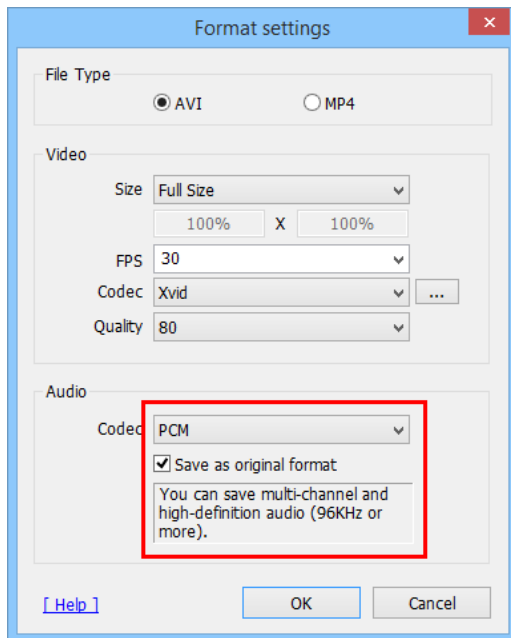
Format settings

File Type

AVI

MP4

Video

Size Full Size

100% X 100%

FPS 30

Codec Xvid ...

Quality 80

Audio

Codec PCM

Save as original format

You can save multi-channel and high-definition audio (96KHz or more).

[ Help ]

OK

Cancel